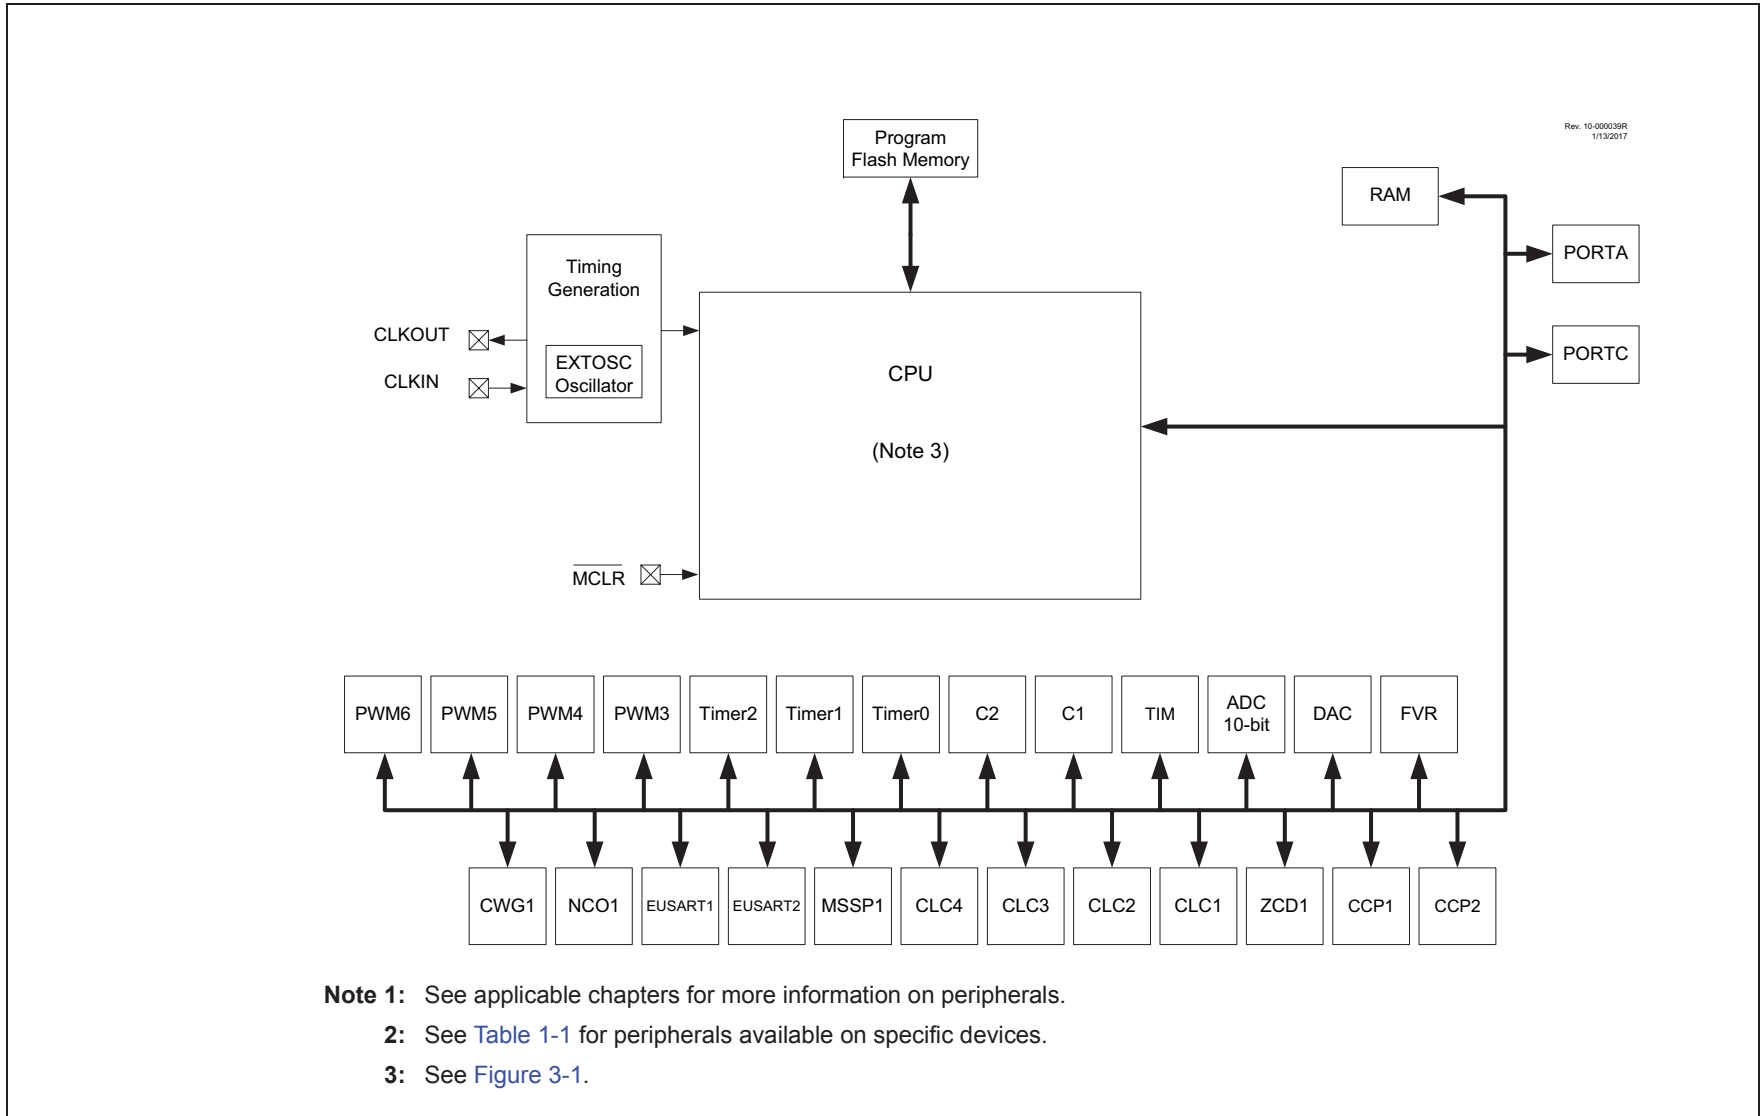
Rev. 10-000039R
1/13/2017

Program
Flash Memory

RAM

PORTA

PORTC

Timing
Generation

CLKOUT

CLKIN

EXTOSC
Oscillator

CPU

(Note 3)

$\overline{MCLR}$

PWM6

PWM5

PWM4

PWM3

Timer2

Timer1

Timer0

C2

C1

TIM

ADC
10-bit

DAC

FVR

CWG1

NCO1

EUSART1

EUSART2

MSSP1

CLC4

CLC3

CLC2

CLC1

ZCD1

CCP1

CCP2

Note 1: See applicable chapters for more information on peripherals.

2: See Table 1-1 for peripherals available on specific devices.

3: See Figure 3-1.